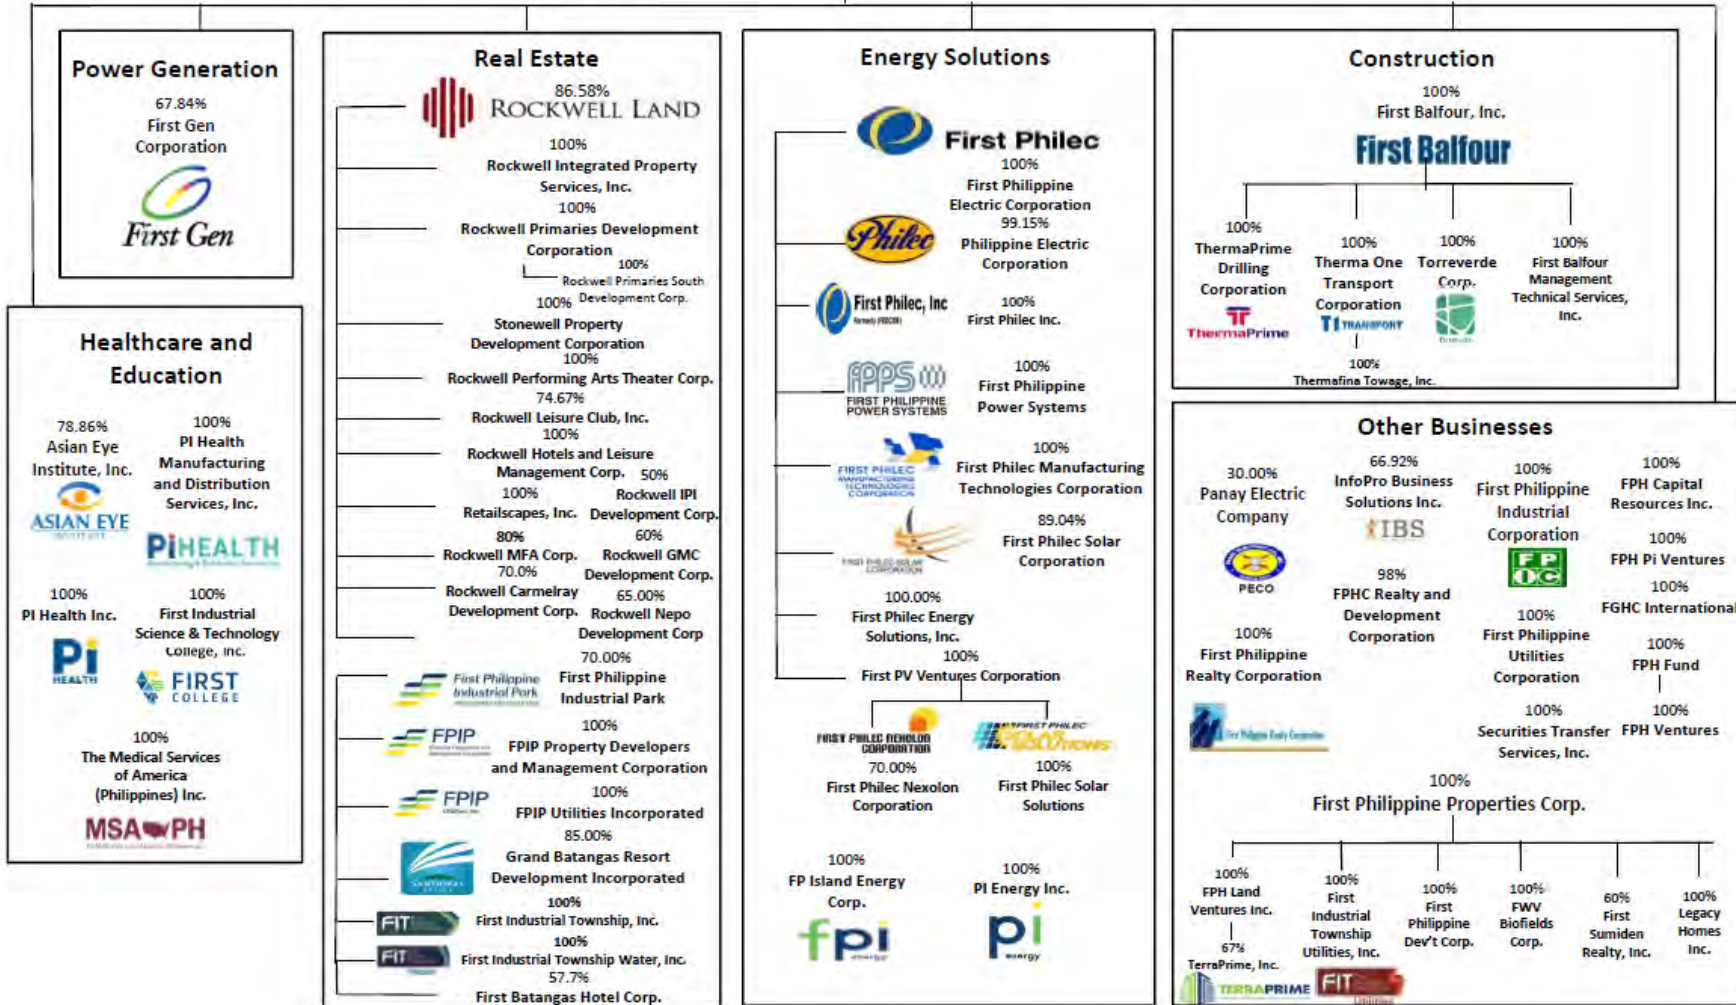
Power Generation
67.84%
First Gen Corporation
First Gen

Healthcare and Education
78.86%
Asian Eye Institute, Inc.
ASIAN EYE
100%
PI Health Manufacturing and Distribution Services, Inc.
PiHEALTH
100%
PI Health Inc.
Pi HEALTH
100%
First Industrial Science & Technology College, Inc.
FIRST COLLEGE
100%
The Medical Services of America (Philippines) Inc.
MSA PH

Real Estate
86.58%
ROCKWELL LAND
100%
Rockwell Integrated Property Services, Inc.
100%
Rockwell Primaries Development Corporation
100%
Rockwell Primaries South Development Corp.
100%
Stonewell Property Development Corporation
100%
Rockwell Performing Arts Theater Corp.
74.67%
Rockwell Leisure Club, Inc.
100%
Rockwell Hotels and Leisure Management Corp.
50%
Rockwell IPI Development Corp.
100%
Retailscapes, Inc.
80%
Rockwell MFA Corp.
60%
Rockwell GMC Development Corp.
70.0%
Rockwell Carmelray Development Corp.
65.00%
Rockwell Nepo Development Corp
70.00%
First Philippine Industrial Park
First Philippine Industrial Park
100%
FPIP
FPIP Property Developers and Management Corporation
100%
FPIP
FPIP Utilities Incorporated
85.00%
Grand Batangas Resort Development Incorporated
100%
FIT
First Industrial Township, Inc.
100%
FIT
First Industrial Township Water, Inc.
57.7%
First Batangas Hotel Corp.

Energy Solutions
First Philec
100%
First Philippine Electric Corporation
Philec
99.15%
Philippine Electric Corporation
First Philec, Inc
100%
First Philec Inc.
FPPS
FIRST PHILIPPINE POWER SYSTEMS
100%
First Philippine Power Systems
FIRST PHILEC MANUFACTURING TECHNOLOGIES CORPORATION
100%
First Philec Manufacturing Technologies Corporation
FIRST PHILEC SOLAR CORPORATION
89.04%
First Philec Solar Corporation
100.00%
First Philec Energy Solutions, Inc.
100%
First PV Ventures Corporation
FIRST PHILEC NEXOLON CORPORATION
70.00%
First Philec Nexolon Corporation
FIRST PHILEC SOLAR SOLUTIONS
100%
First Philec Solar Solutions
100%
FP Island Energy Corp.
fpi energy
100%
PI Energy Inc.
pi energy

Construction
100%
First Balfour, Inc.
First Balfour
100%
ThermaPrime Drilling Corporation
ThermaPrime
100%
Therma One Transport Corporation
T1 TRANSPORT
100%
Thermafina Towage, Inc.
100%
Torreverde Corp.
100%
First Balfour Management Technical Services, Inc.

Other Businesses
30.00%
Panay Electric Company
PECO
66.92%
InfoPro Business Solutions Inc.
IBS
98%
FPHC Realty and Development Corporation
100%
First Philippine Industrial Corporation
FPIC
100%
First Philippine Utilities Corporation
100%
Securities Transfer Services, Inc.
100%
FPH Capital Resources Inc.
100%
FPH Pi Ventures
100%
FGHC International
100%
FPH Fund
100%
FPH Ventures
100%
First Philippine Realty Corporation
100%
First Philippine Properties Corp.
100%
FPH Land Ventures Inc.
67%
TerraPrime, Inc.
TERRAPRIME
100%
First Industrial Township Utilities, Inc.
FIT
100%
First Philippine Dev't Corp.
100%
FWV Biofields Corp.
60%
First Sumiden Realty, Inc.
100%
Legacy Homes Inc.